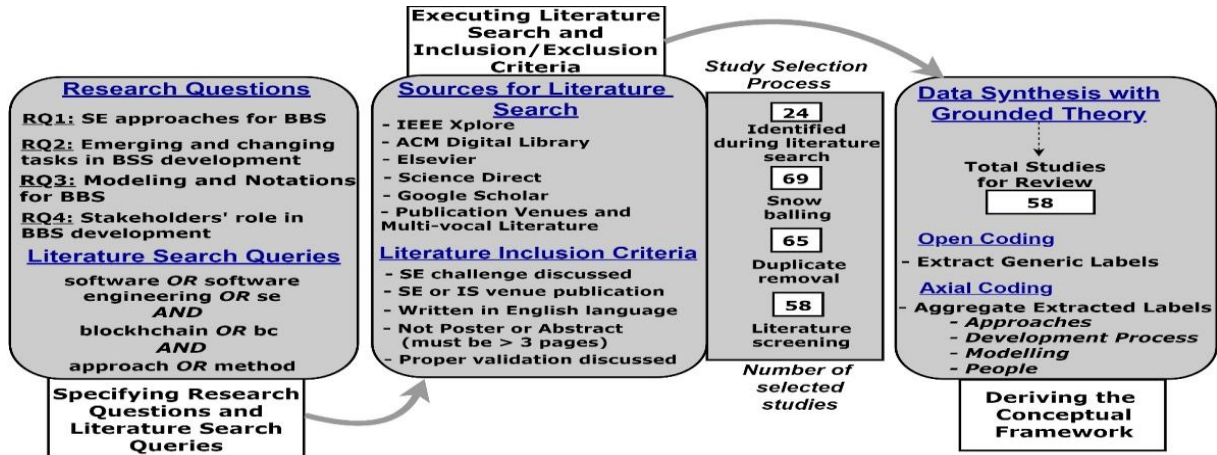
Executing Literature Search and Inclusion/Exclusion Criteria

Research Questions

RQ1: SE approaches for BBS

RQ2: Emerging and changing tasks in BSS development

RQ3: Modeling and Notations for BBS

RQ4: Stakeholders' role in BBS development

Literature Search Queries

software OR software engineering OR se
AND
blockhchain OR bc
AND
approach OR method

Specifying Research Questions and Literature Search Queries

Sources for Literature Search

- IEEE Xplore
- ACM Digital Library
- Elsevier
- Science Direct
- Google Scholar
- Publication Venues and Multi-vocal Literature

Literature Inclusion Criteria

- SE challenge discussed
- SE or IS venue publication
- Written in English language
- Not Poster or Abstract (must be > 3 pages)
- Proper validation discussed

Study Selection Process

24
Identified during literature search

69
Snow balling

65
Duplicate removal

58
Literature screening

Number of selected studies

Data Synthesis with Grounded Theory

Total Studies for Review

58

Open Coding

- Extract Generic Labels

Axial Coding

- Aggregate Extracted Labels
- Approaches
- Development Process
- Modelling
- People

Deriving the Conceptual Framework